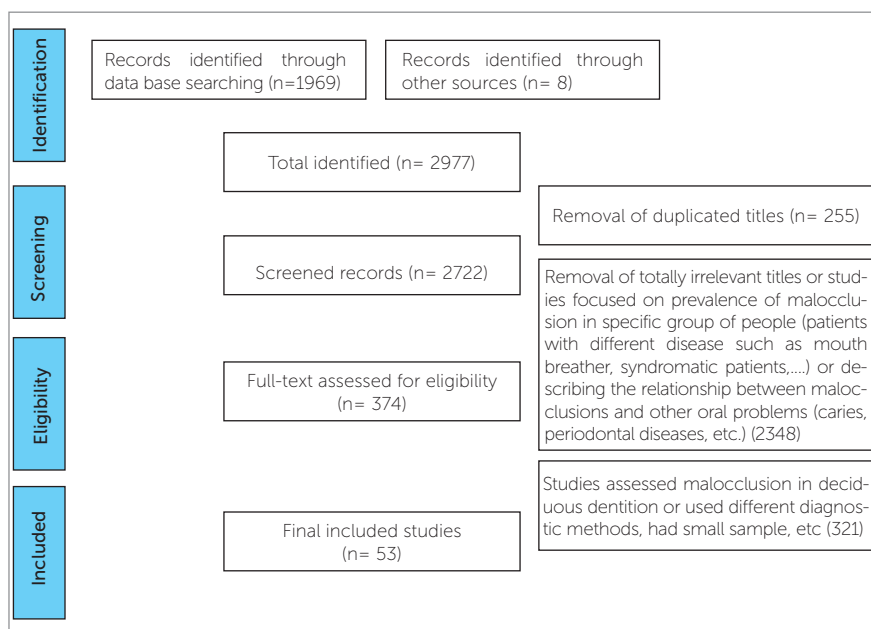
Identification

Records identified through data base searching (n=1969)

Records identified through other sources (n= 8)

Total identified (n= 2977)

Screening

Removal of duplicated titles (n= 255)

Screened records (n= 2722)

Removal of totally irrelevant titles or studies focused on prevalence of malocclusion in specific group of people (patients with different disease such as mouth breather, syndromatic patients,....) or describing the relationship between malocclusions and other oral problems (caries, periodontal diseases, etc.) (2348)

Eligibility

Full-text assessed for eligibility (n= 374)

Studies assessed malocclusion in deciduous dentition or used different diagnostic methods, had small sample, etc (321)

Included

Final included studies (n= 53)